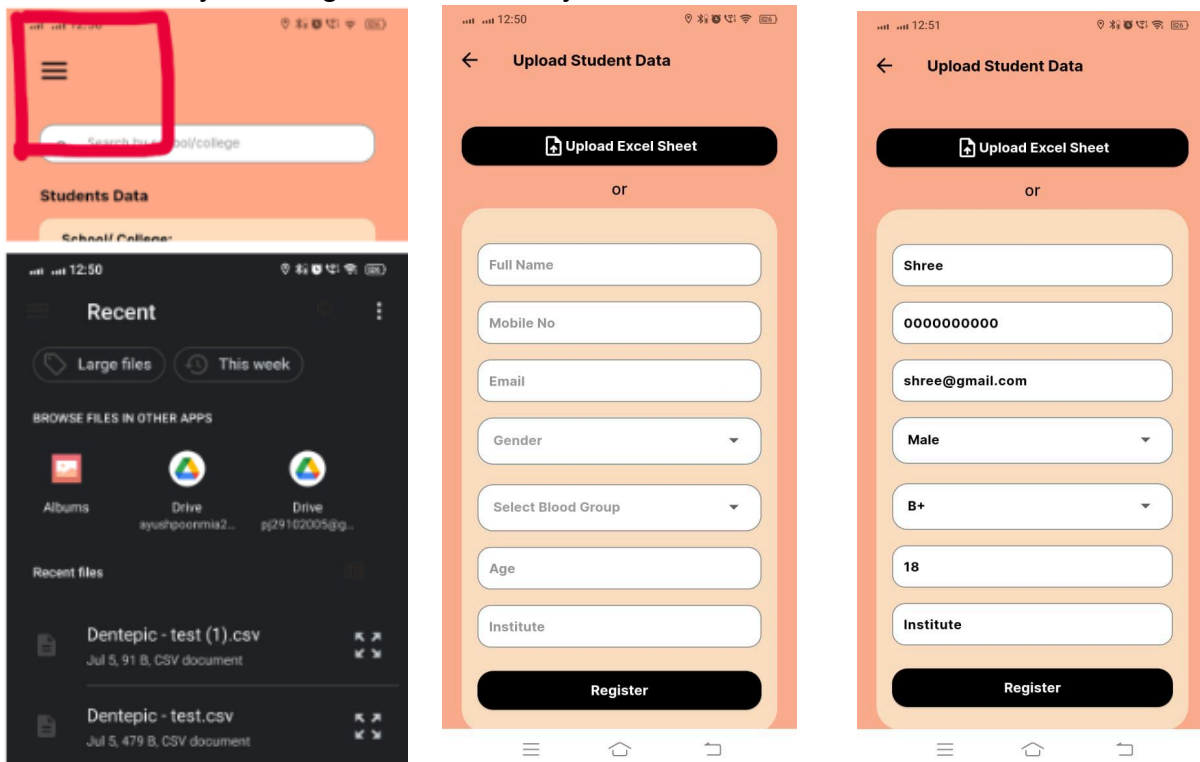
Search by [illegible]ool/college

Students Data

School/ College:

12:50

Recent

Large files

This week

BROWSE FILES IN OTHER APPS

Albums

Drive
ayushpoonmia2...

Drive
pj29102005@g...

Recent files

Dentepic - test (1).csv
Jul 5, 91 B, CSV document

Dentepic - test.csv
Jul 5, 479 B, CSV document

12:50

Upload Student Data

Upload Excel Sheet

or

Full Name

Mobile No

Email

Gender

Select Blood Group

Age

Institute

Register

12:51

Upload Student Data

Upload Excel Sheet

or

Shree

0000000000

shree@gmail.com

Male

B+

18

Institute

Register